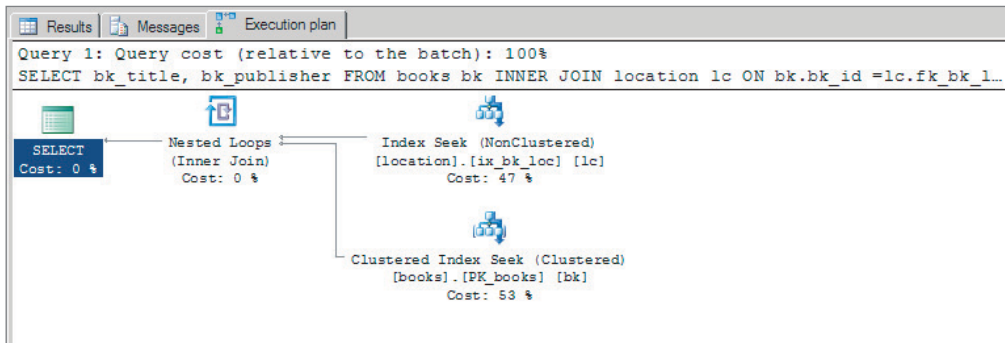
Results | Messages | Execution plan

Query 1: Query cost (relative to the batch): 100%
SELECT bk_title, bk_publisher FROM books bk INNER JOIN location lc ON bk.bk_id =lc.fk_bk_l...

SELECT
Cost: 0 %

Nested Loops
(Inner Join)
Cost: 0 %

Index Seek (NonClustered)
[location].[ix_bk_loc] [lc]
Cost: 47 %

Clustered Index Seek (Clustered)
[books].[PK_books] [bk]
Cost: 53 %